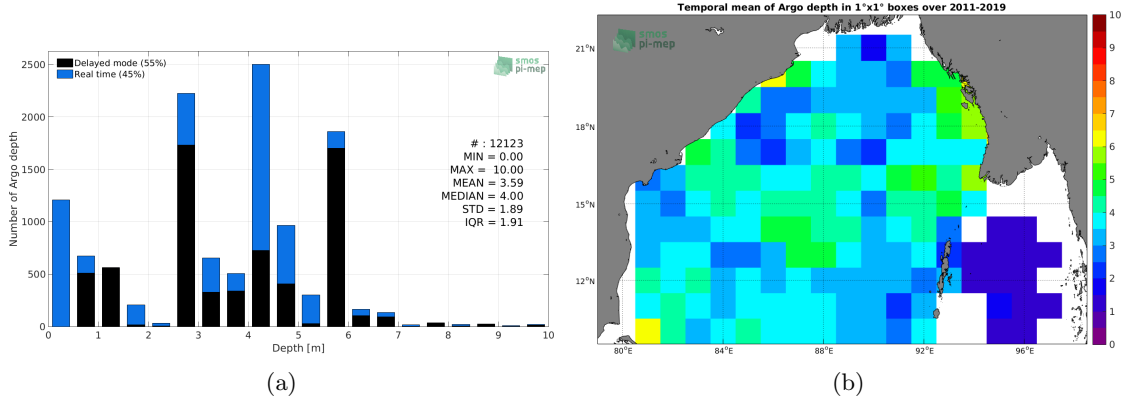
Delayed mode (55%)
Real time (45%)

smos pi-mep

Number of Argo depth

2500
2000
1500
1000
500
0

0 1 2 3 4 5 6 7 8 9 10

Depth [m]

# : 12123
MIN = 0.00
MAX = 10.00
MEAN = 3.59
MEDIAN = 4.00
STD = 1.89
IQR = 1.91

(a)

Temporal mean of Argo depth in 1°x1° boxes over 2011-2019

smos pi-mep

21°N
18°N
15°N
12°N

80°E 84°E 88°E 92°E 96°E

10
9
8
7
6
5
4
3
2
1
0

(b)